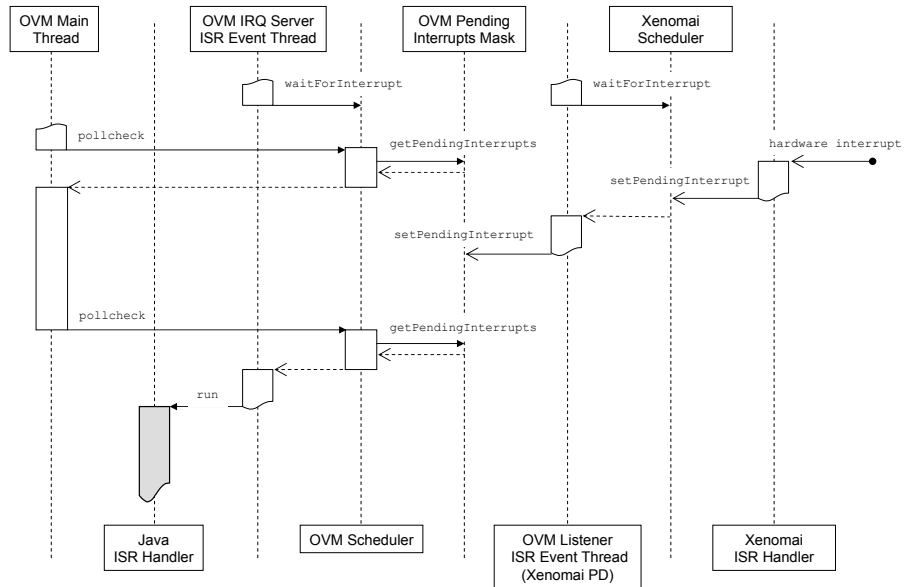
OVM Main Thread

OVM IRQ Server ISR Event Thread

OVM Pending Interrupts Mask

Xenomai Scheduler

waitForInterrupt

waitForInterrupt

pollcheck

getPendingInterrupts

hardware interrupt

setPendingInterrupt

setPendingInterrupt

pollcheck

getPendingInterrupts

run

Java ISR Handler

OVM Scheduler

OVM Listener ISR Event Thread (Xenomai PD)

Xenomai ISR Handler